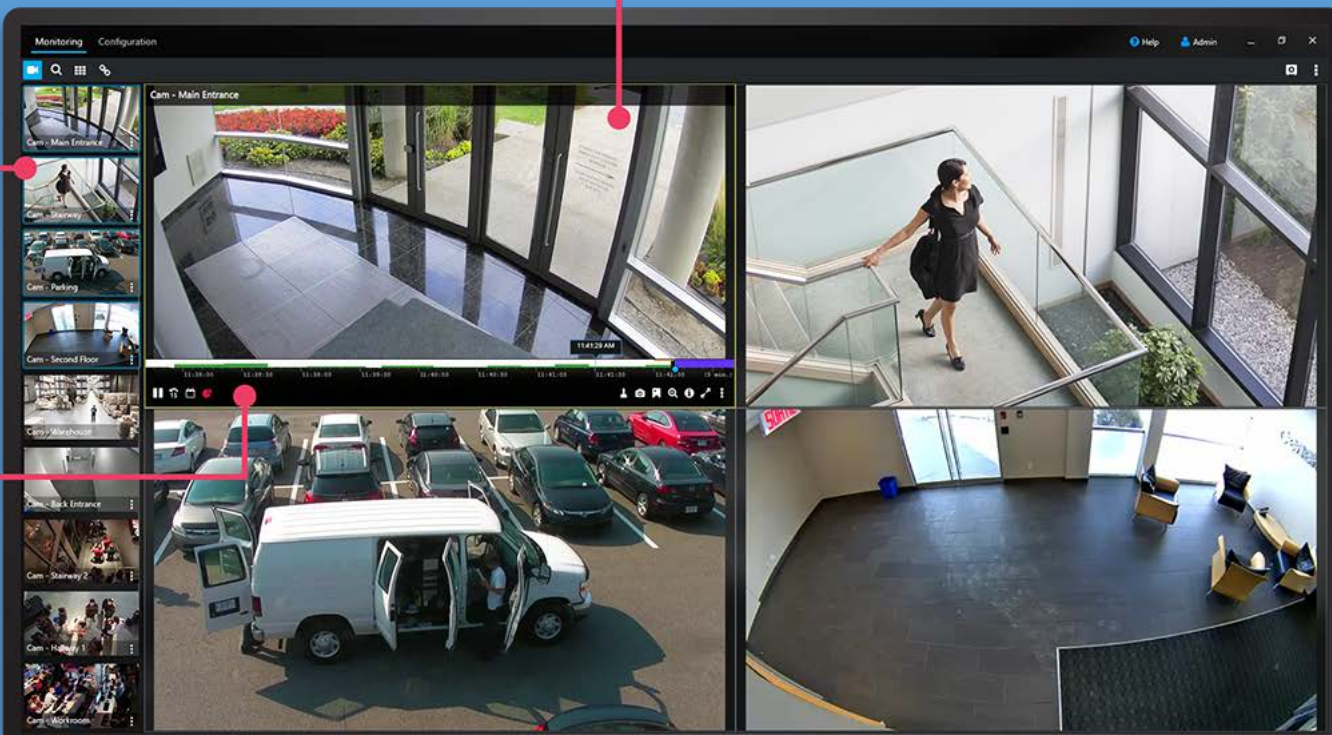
Monitoring Configuration

Help Admin

Cam - Main Entrance

Cam - Stairway

Cam - Parking

Cam - Second Floor

Cam - Warehouse

Cam - Back Entrance

Cam - Stairway 2

Cam - Hallway 1

Cam - Workroom

Cam - Main Entrance

11:41:28 AM

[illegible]

SORTIE